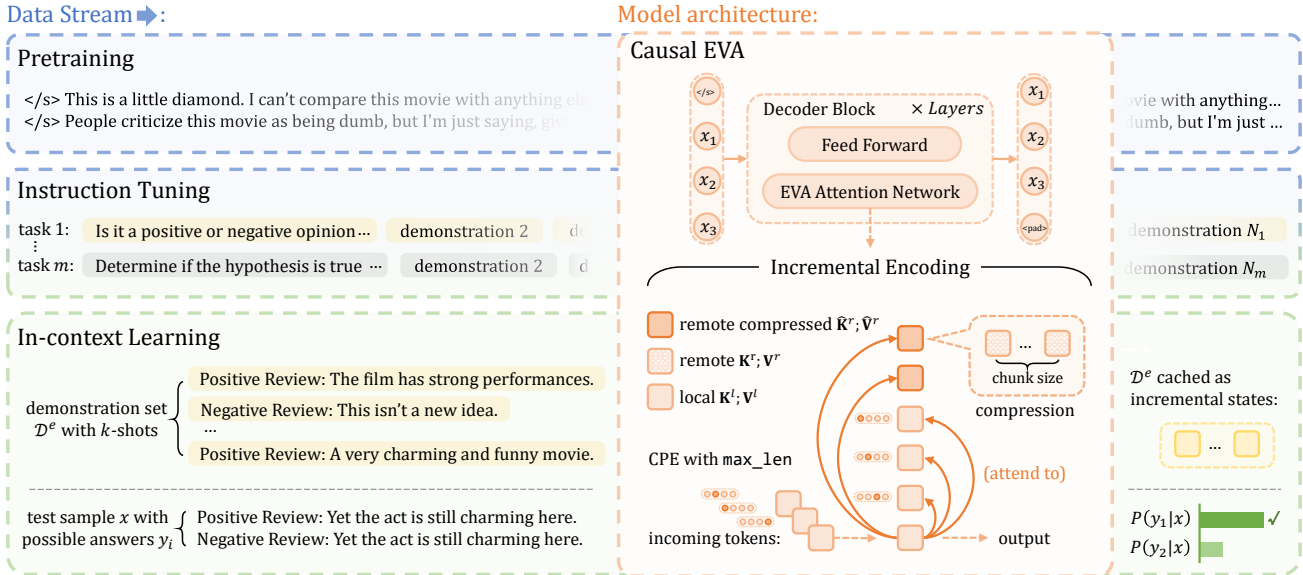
Data Stream:

Pretraining

</s> This is a little diamond. I can't compare this movie with anything el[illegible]

</s> People criticize this movie as being dumb, but I'm just saying, giv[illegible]

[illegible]vie with anything…

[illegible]dumb, but I'm just …

Instruction Tuning

task 1: Is it a positive or negative opinion… demonstration 2 d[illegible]

⋮

task $m$: Determine if the hypothesis is true … demonstration 2 d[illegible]

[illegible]demonstration $N_1$

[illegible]demonstration $N_m$

In-context Learning

demonstration set $\mathcal{D}^e$ with $k$-shots

Positive Review: The film has strong performances.

Negative Review: This isn't a new idea.

…

Positive Review: A very charming and funny movie.

test sample $x$ with possible answers $y_i$

Positive Review: Yet the act is still charming here.

Negative Review: Yet the act is still charming here.

$\mathcal{D}^e$ cached as incremental states:

…

$P(y_1|x)$ ✓

$P(y_2|x)$

Model architecture:

Causal EVA

</s>

$x_1$

$x_2$

$x_3$

Decoder Block × Layers

Feed Forward

EVA Attention Network

$x_1$

$x_2$

$x_3$

<pad>

Incremental Encoding

remote compressed $\hat{\mathbf{K}}^r; \hat{\mathbf{V}}^r$

remote $\mathbf{K}^r; \mathbf{V}^r$

local $\mathbf{K}^l; \mathbf{V}^l$

…

chunk size

compression

CPE with max_len

(attend to)

incoming tokens:

output